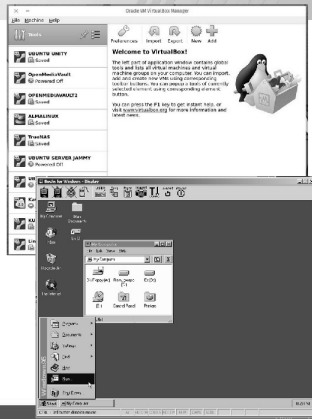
Oracle VM VirtualBox Manager

File Machine Help

Tools

Preferences Import Export New Add

Welcome to VirtualBox!

The left part of application window contains global tools and lists all virtual machines and virtual machine groups on your computer. You can import, add and create new VMs using corresponding toolbar buttons. You can popup a tools of currently selected element using corresponding element button.

You can press the F1 key to get instant help, or visit www.virtualbox.org for more information and latest news.

UBUNTU UNITY
Saved

OpenMediaVault
Powered Off

OPENMEDIAVAULT2
Saved

ALMALINUX
Saved

TrueNAS
Saved

UBUNTU SERVER JAMMY
Powered Off

Windows for Windows - Oracle

My Computer

Programs

Documents

Settings

Find

Help

Run

Shut Down...

Start

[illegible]